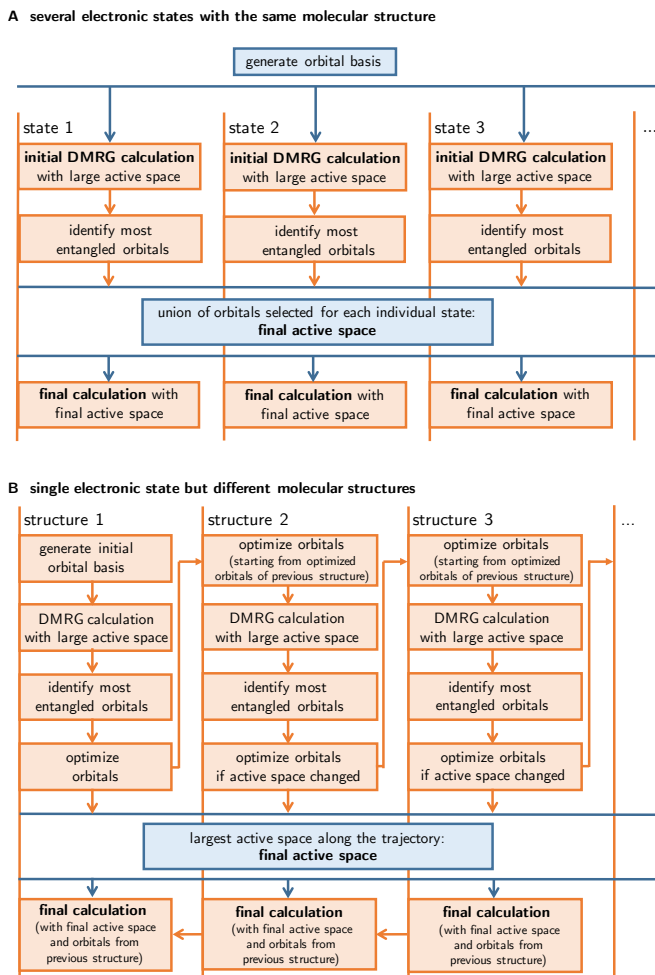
A several electronic states with the same molecular structure

generate orbital basis

state 1

initial DMRG calculation with large active space

identify most entangled orbitals

state 2

initial DMRG calculation with large active space

identify most entangled orbitals

state 3

initial DMRG calculation with large active space

identify most entangled orbitals

...

union of orbitals selected for each individual state: final active space

final calculation with final active space

final calculation with final active space

final calculation with final active space

B single electronic state but different molecular structures

structure 1

generate initial orbital basis

DMRG calculation with large active space

identify most entangled orbitals

optimize orbitals

structure 2

optimize orbitals (starting from optimized orbitals of previous structure)

DMRG calculation with large active space

identify most entangled orbitals

optimize orbitals if active space changed

structure 3

optimize orbitals (starting from optimized orbitals of previous structure)

DMRG calculation with large active space

identify most entangled orbitals

optimize orbitals if active space changed

...

largest active space along the trajectory: final active space

final calculation (with final active space and orbitals from previous structure)

final calculation (with final active space and orbitals from previous structure)

final calculation (with final active space and orbitals from previous structure)